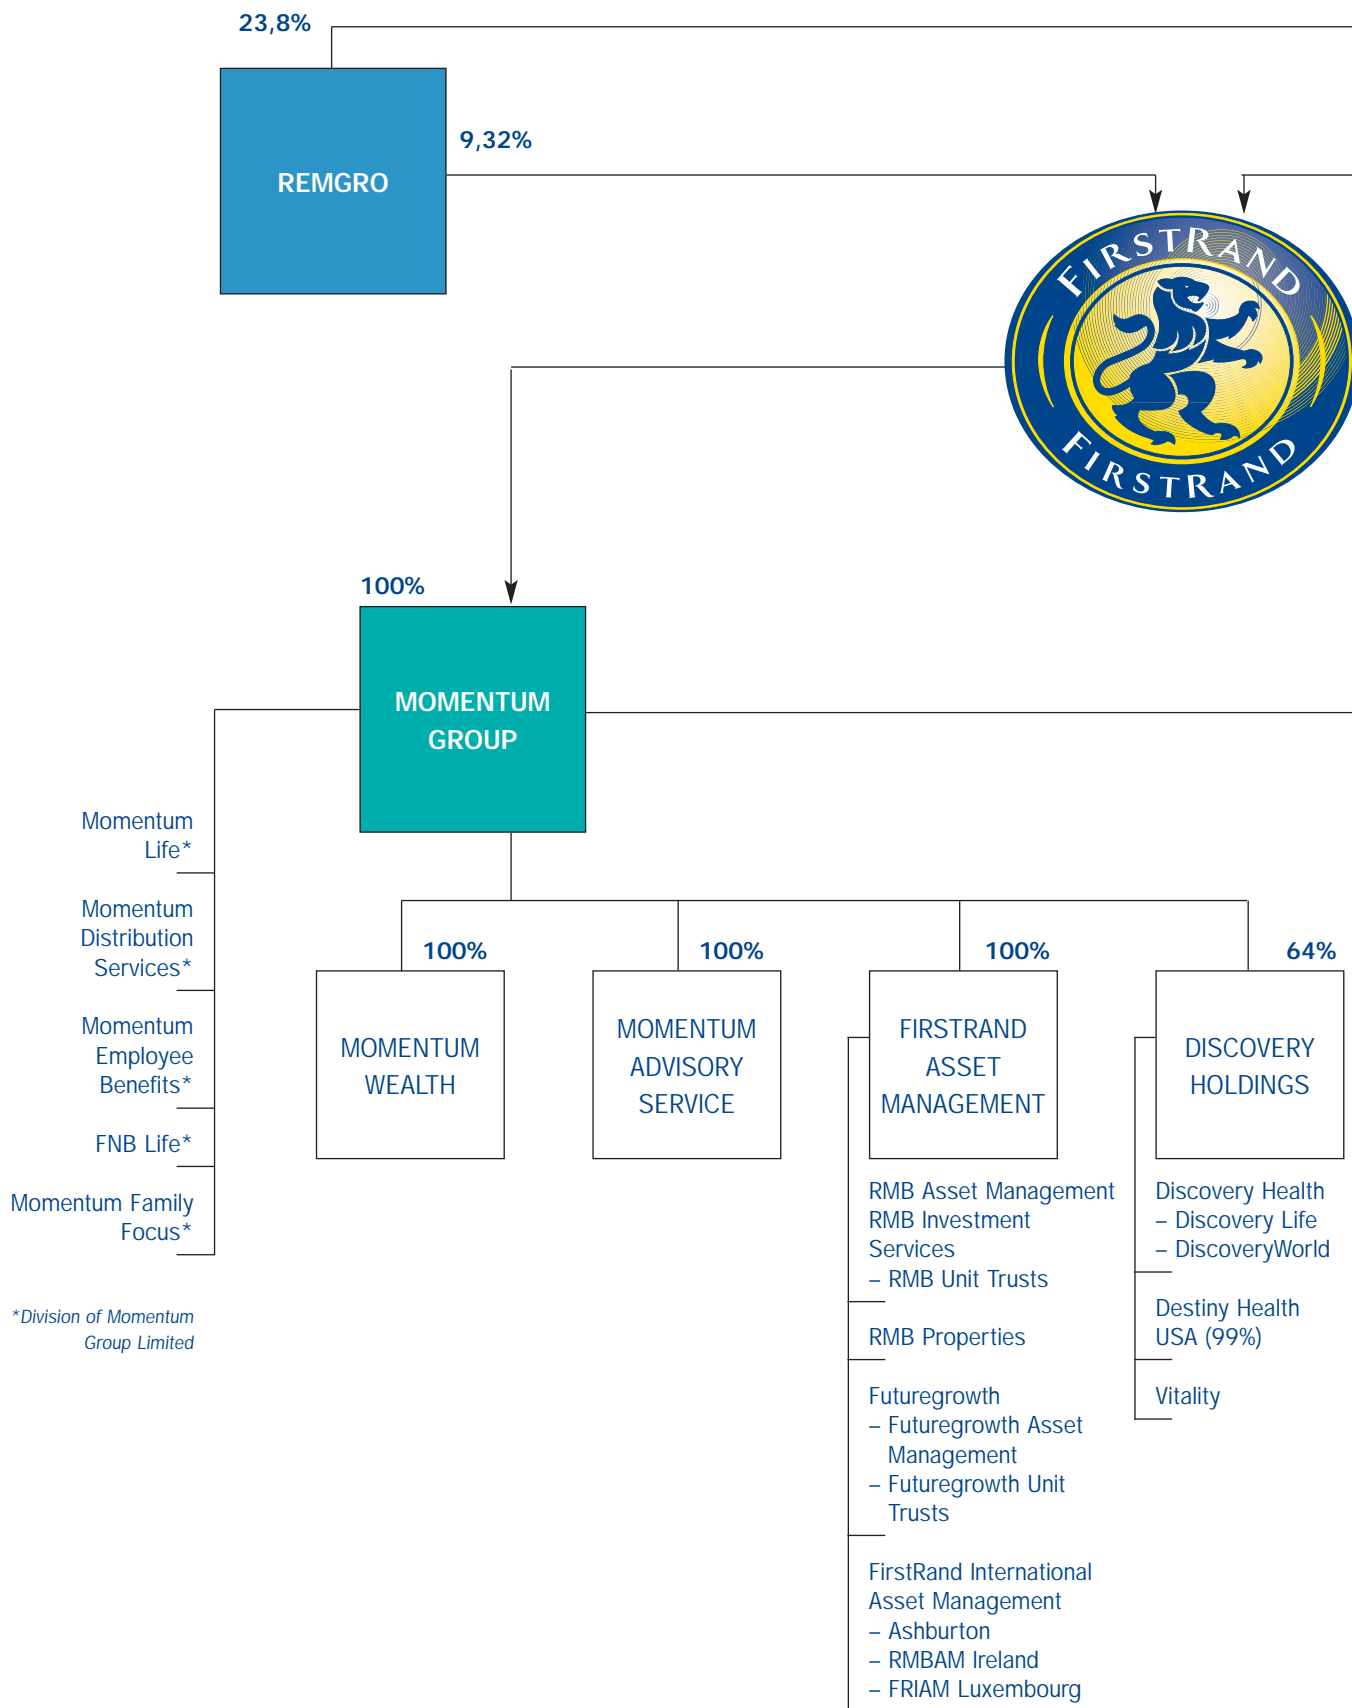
23,8%

REMGRO

9,32%

FIRSTRAND

FIRSTRAND

100%

MOMENTUM GROUP

Momentum Life*

Momentum Distribution Services*

Momentum Employee Benefits*

FNB Life*

Momentum Family Focus*

*Division of Momentum Group Limited

100%

MOMENTUM WEALTH

100%

MOMENTUM ADVISORY SERVICE

100%

FIRSTRAND ASSET MANAGEMENT

RMB Asset Management
RMB Investment Services
– RMB Unit Trusts

RMB Properties

Futuregrowth
– Futuregrowth Asset Management
– Futuregrowth Unit Trusts

FirstRand International Asset Management
– Ashburton
– RMBAM Ireland
– FRIAM Luxembourg

64%

DISCOVERY HOLDINGS

Discovery Health
– Discovery Life
– DiscoveryWorld

Destiny Health USA (99%)

Vitality